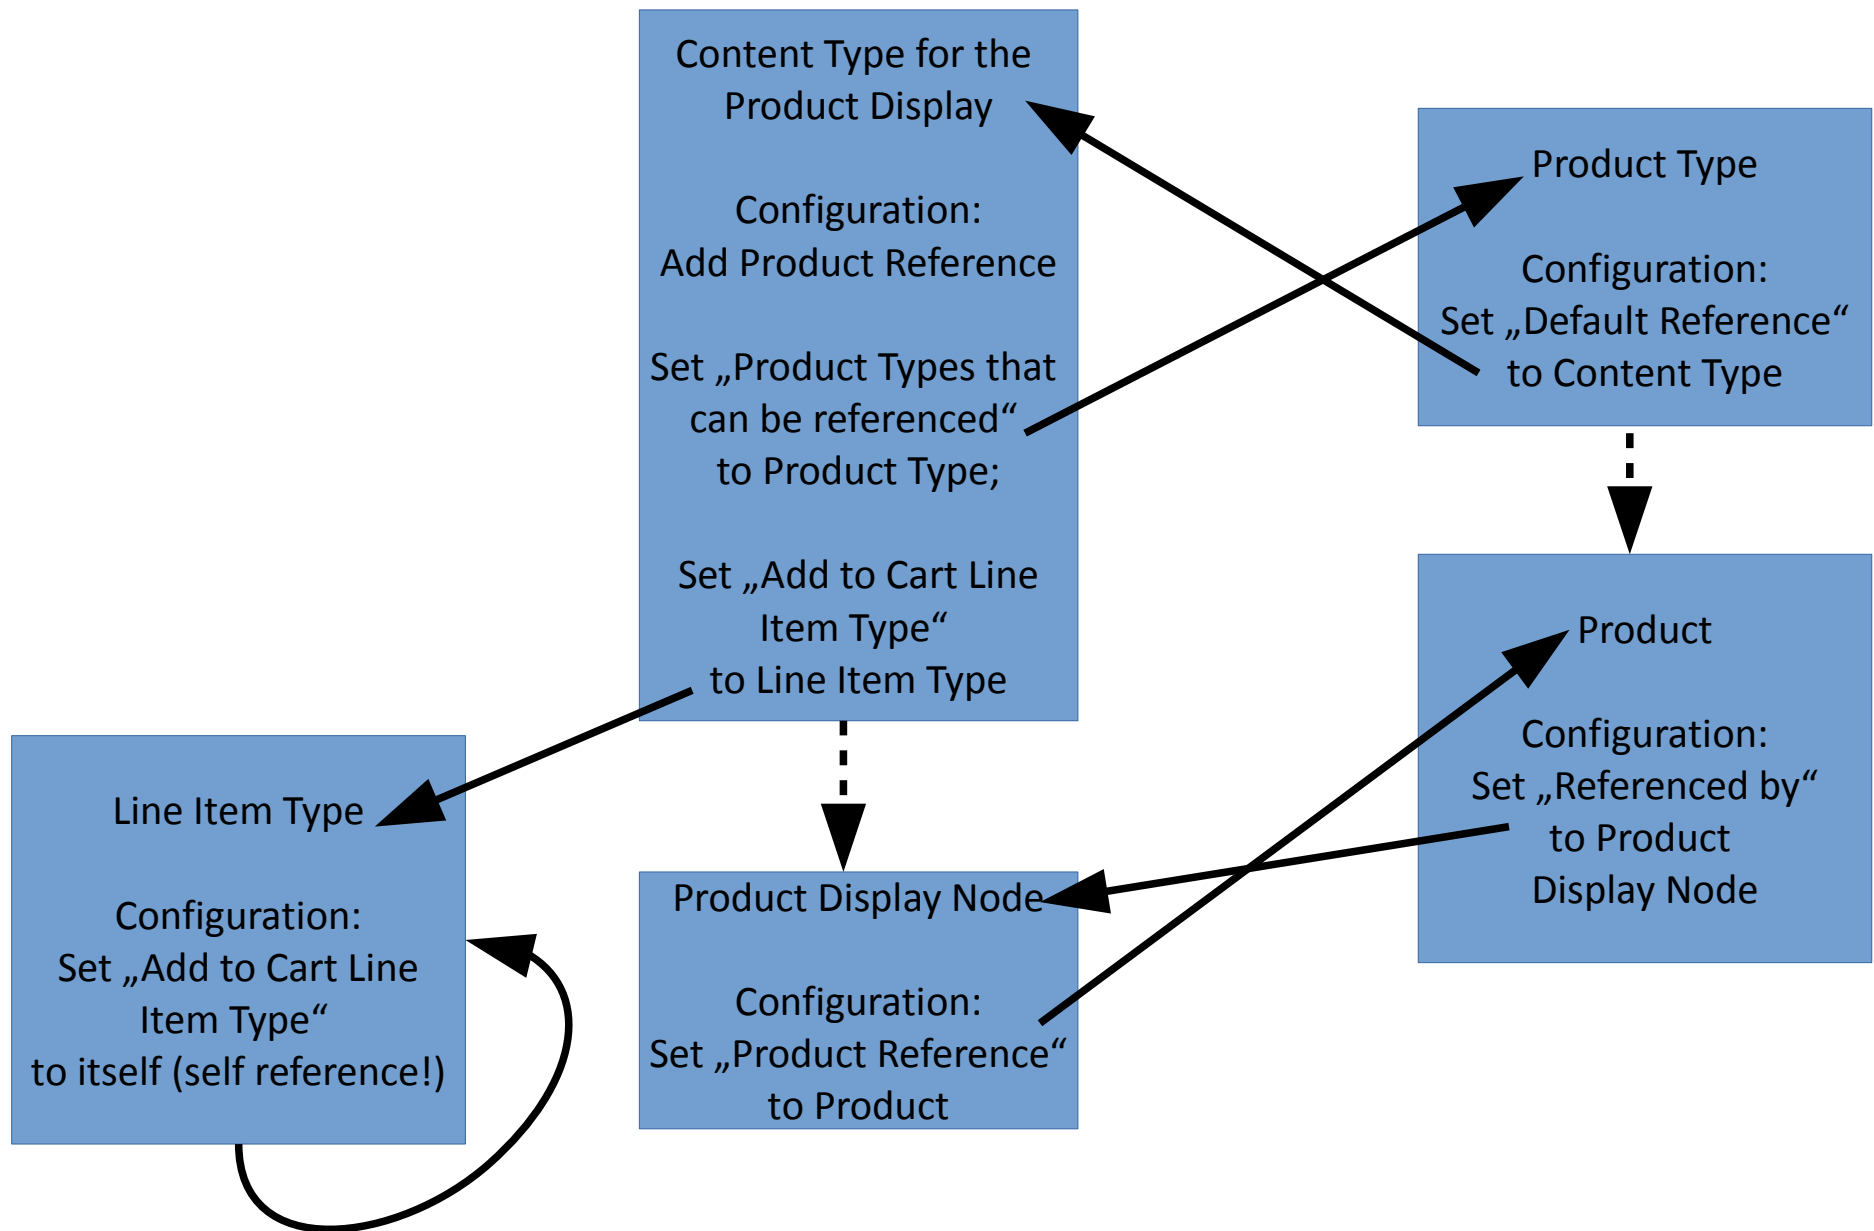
Content Type for the Product Display

Configuration:
Add Product Reference

Set „Product Types that can be referenced“ to Product Type;

Set „Add to Cart Line Item Type“ to Line Item Type

Product Type

Configuration:
Set „Default Reference“ to Content Type

Product

Configuration:
Set „Referenced by“ to Product Display Node

Line Item Type

Configuration:
Set „Add to Cart Line Item Type“ to itself (self reference!)

Product Display Node

Configuration:
Set „Product Reference“ to Product